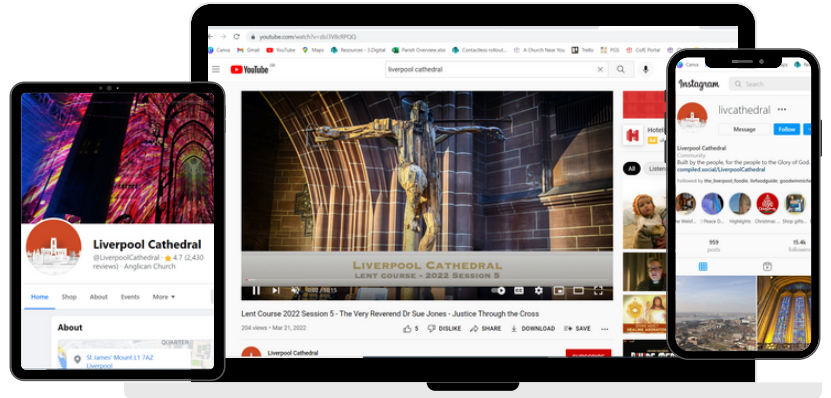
youtube.com/watch?v=zb3V8cRPQQ

Canva Gmail YouTube Maps Resources - 3 Digital Parish Overview.xlsx Contactless rollout... A Church Near You Trello PGS CofE Portal

YouTube

liverpool cathedral

LIVERPOOL CATHEDRAL
LENT COURSE - 2022 SESSION 5

Lent Course 2022 Session 5 - The Very Reverend Dr Sue Jones - Justice Through the Cross

204 views • Mar 21, 2022

5 DISLIKE SHARE DOWNLOAD SAVE

Liverpool Cathedral

All

Liverpool Cathedral
@LiverpoolCathedral · 4.7 (2,430 reviews) · Anglican Church

Home Shop About Events More

About

St James' Mount L1 7AZ Liverpool

Instagram

Search

livcathedral

Message Follow

Liverpool Cathedral
Community
Built by the people, for the people to the Glory of God.
compiled.social/LiverpoolCathedral
Followed by the_liverpool_foodie, livfoodguide, goodwinmich

Highlights Christmas Shop gifts

959
posts

15.4k
followers